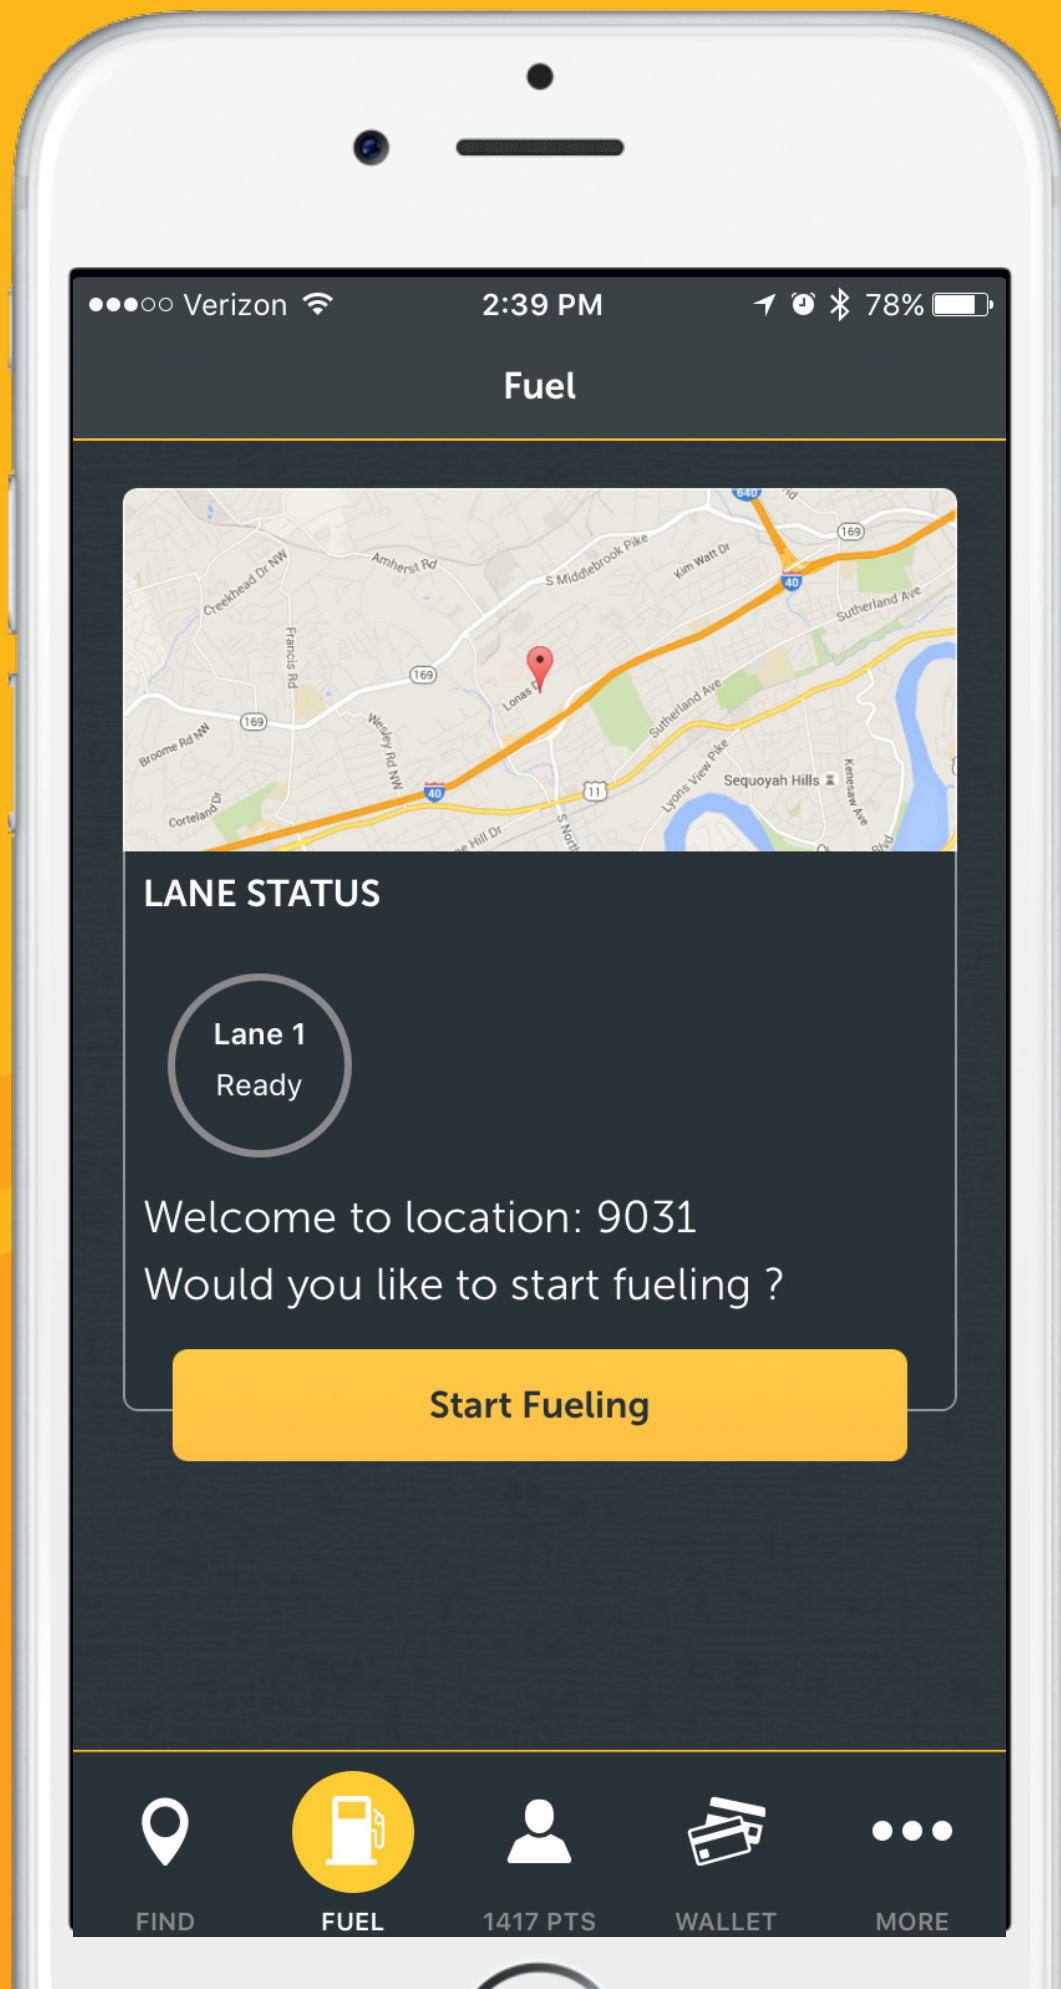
●●●○○ Verizon 2:39 PM 78%

Fuel

640
169
Creekhead Dr NW
Amherst Rd
S Middlebrook Pike
Kim Watt Dr
40
Sutherland Ave
Francis Rd
169
Lonas Dr
169
Broome Rd NW
Wesley Rd NW
Sutherland Ave
Lyons View Pike
Sequoyah Hills
Kenesaw Ave
Corteland Dr
40
11
S North
Hill Dr
Blvd

LANE STATUS

Lane 1
Ready

Welcome to location: 9031
Would you like to start fueling ?

Start Fueling

FIND FUEL 1417 PTS WALLET MORE